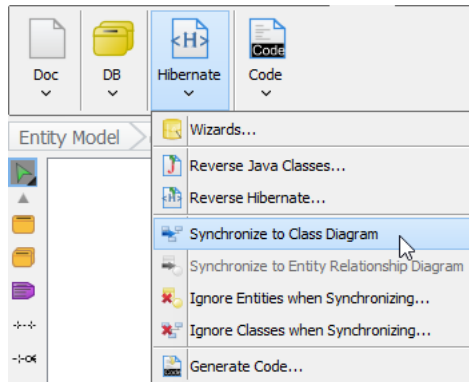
<H>
Code
Doc
DB
Hibernate
Code
Entity Model
Wizards...
Reverse Java Classes...
Reverse Hibernate...
Synchronize to Class Diagram
Synchronize to Entity Relationship Diagram
Ignore Entities when Synchronizing...
Ignore Classes when Synchronizing...
Generate Code...